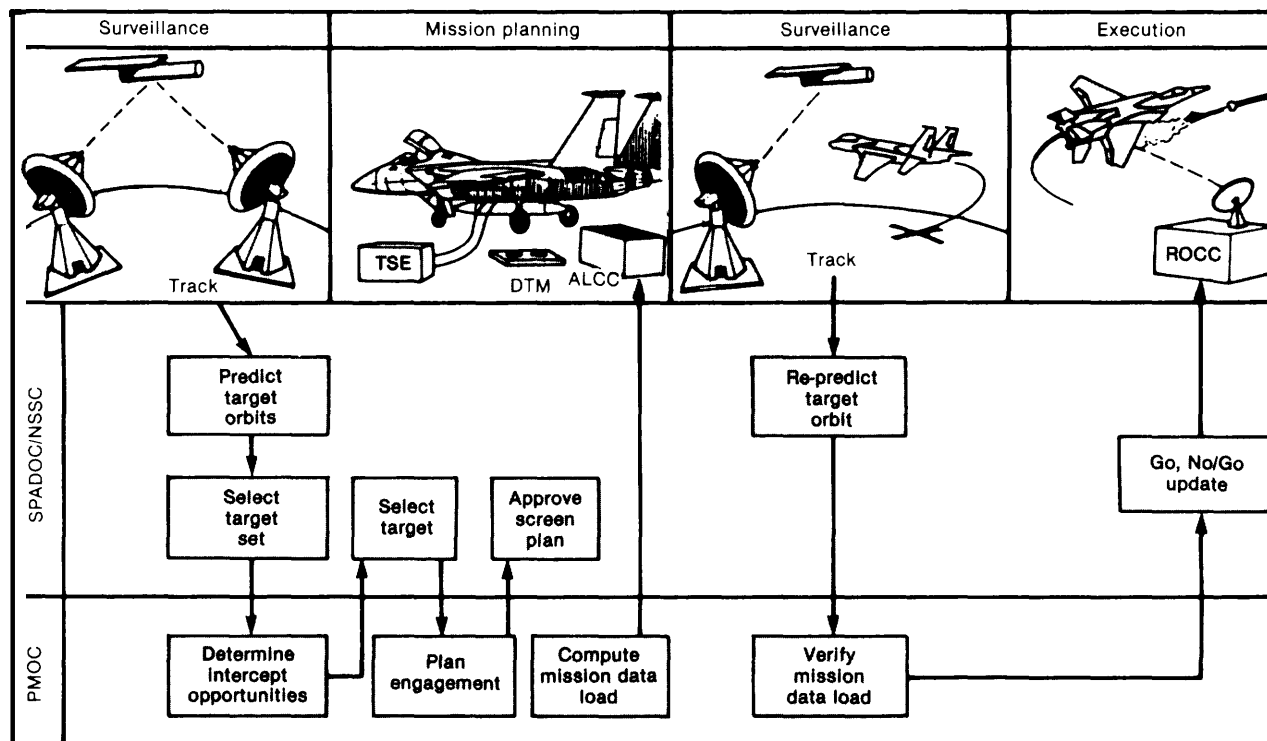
Surveillance

Mission planning

Surveillance

Execution

Track

TSE

DTM

ALCC

Track

ROCC

SPADOC/NSSC

Predict target orbits

Select target set

Select target

Approve screen plan

Re-predict target orbit

Go, No/Go update

PMOC

Determine intercept opportunities

Plan engagement

Compute mission data load

Verify mission data load